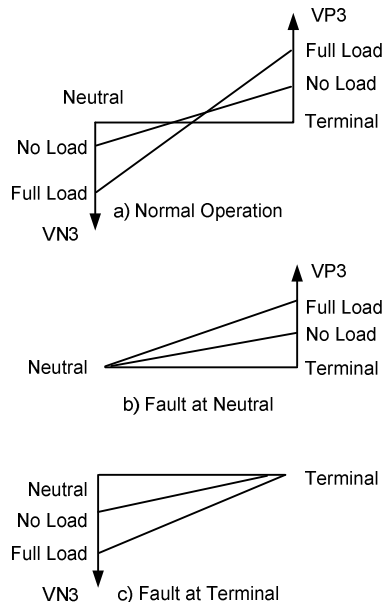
VP3
Full Load
No Load
Neutral
Terminal
No Load
Full Load
a) Normal Operation
VN3

VP3
Full Load
No Load
Neutral
Terminal
b) Fault at Neutral

Terminal
Neutral
No Load
Full Load
VN3
c) Fault at Terminal